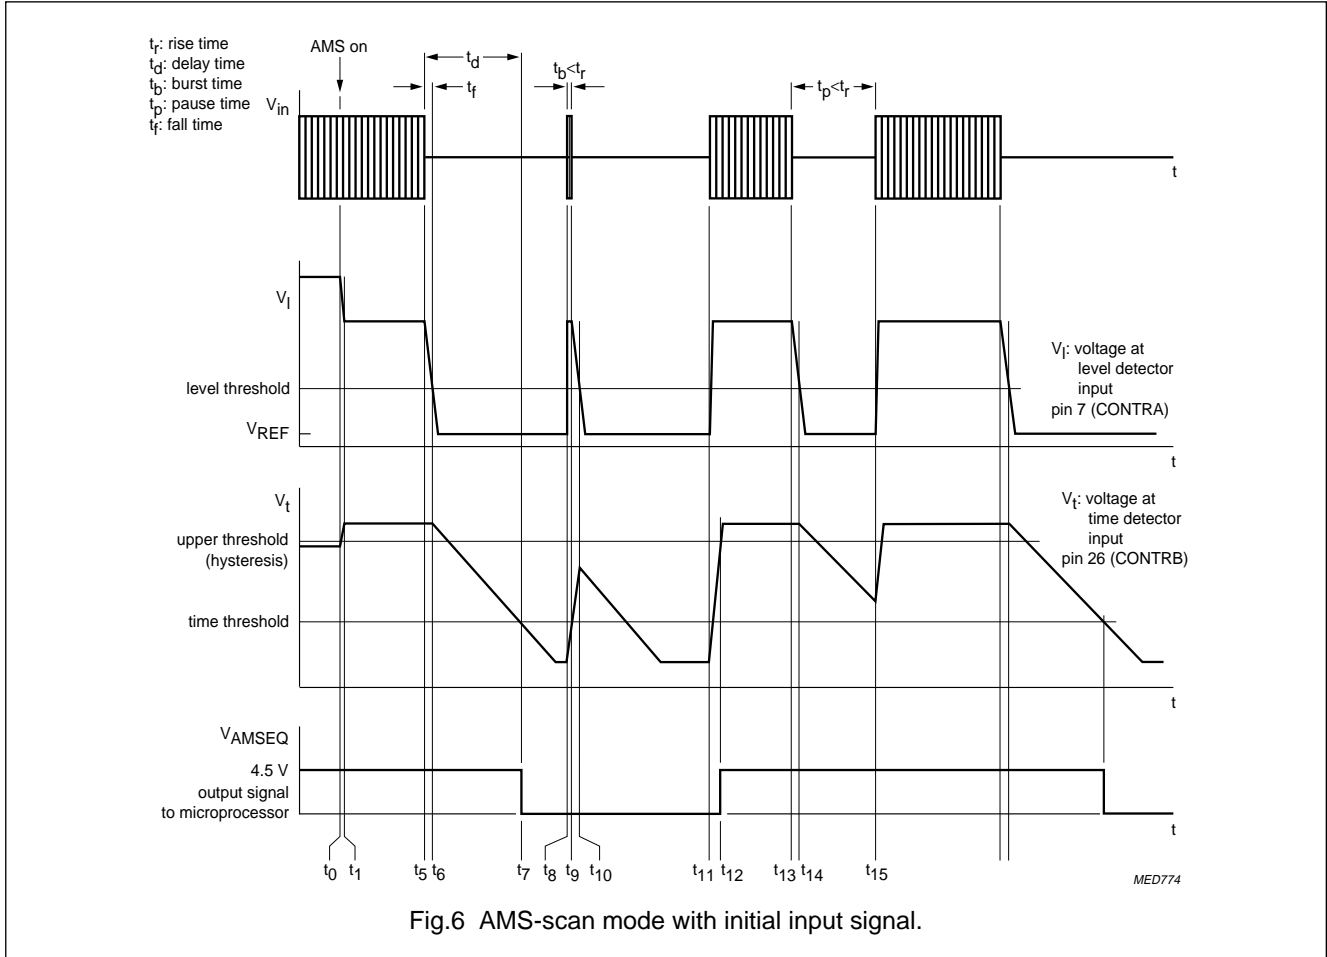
$t_r$: rise time
$t_d$: delay time
$t_b$: burst time
$t_p$: pause time
$t_f$: fall time

AMS on

$t_d$

$t_f$

$t_b$<$t_r$

$t_p$<$t_r$

$V_{in}$

t

$V_l$

level threshold

$V_{REF}$

t

$V_l$: voltage at level detector input pin 7 (CONTRA)

$V_t$

upper threshold (hysteresis)

time threshold

t

$V_t$: voltage at time detector input pin 26 (CONTRB)

$V_{AMSEQ}$

4.5 V output signal to microprocessor

t

$t_0$ $t_1$ $t_5$ $t_6$ $t_7$ $t_8$ $t_9$ $t_{10}$ $t_{11}$ $t_{12}$ $t_{13}$ $t_{14}$ $t_{15}$

MED774

Fig.6 AMS-scan mode with initial input signal.